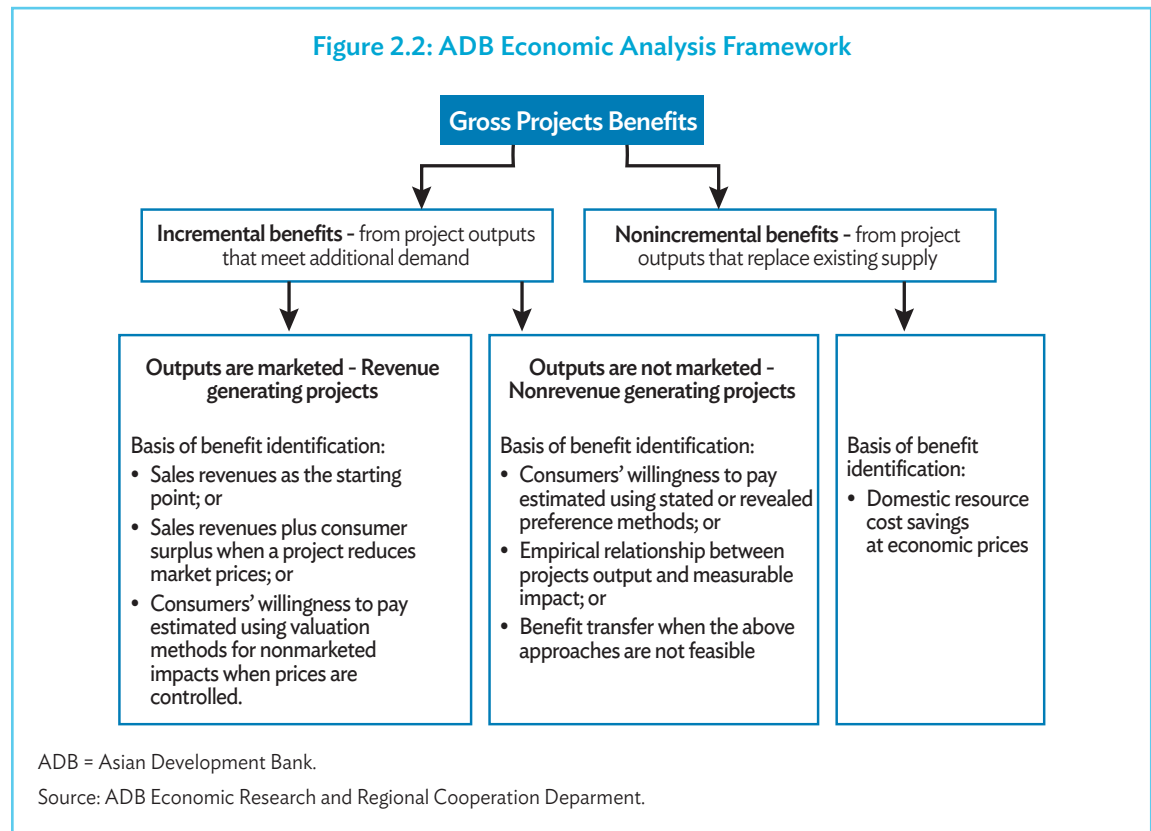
Figure 2.2: ADB Economic Analysis Framework

Gross Projects Benefits

Incremental benefits - from project outputs that meet additional demand

Nonincremental benefits - from project outputs that replace existing supply

Outputs are marketed - Revenue generating projects

Basis of benefit identification:
• Sales revenues as the starting point; or
• Sales revenues plus consumer surplus when a project reduces market prices; or
• Consumers' willingness to pay estimated using valuation methods for nonmarketed impacts when prices are controlled.

Outputs are not marketed - Nonrevenue generating projects

Basis of benefit identification:
• Consumers' willingness to pay estimated using stated or revealed preference methods; or
• Empirical relationship between projects output and measurable impact; or
• Benefit transfer when the above approaches are not feasible

Basis of benefit identification:
• Domestic resource cost savings at economic prices

ADB = Asian Development Bank.

Source: ADB Economic Research and Regional Cooperation Deparment.